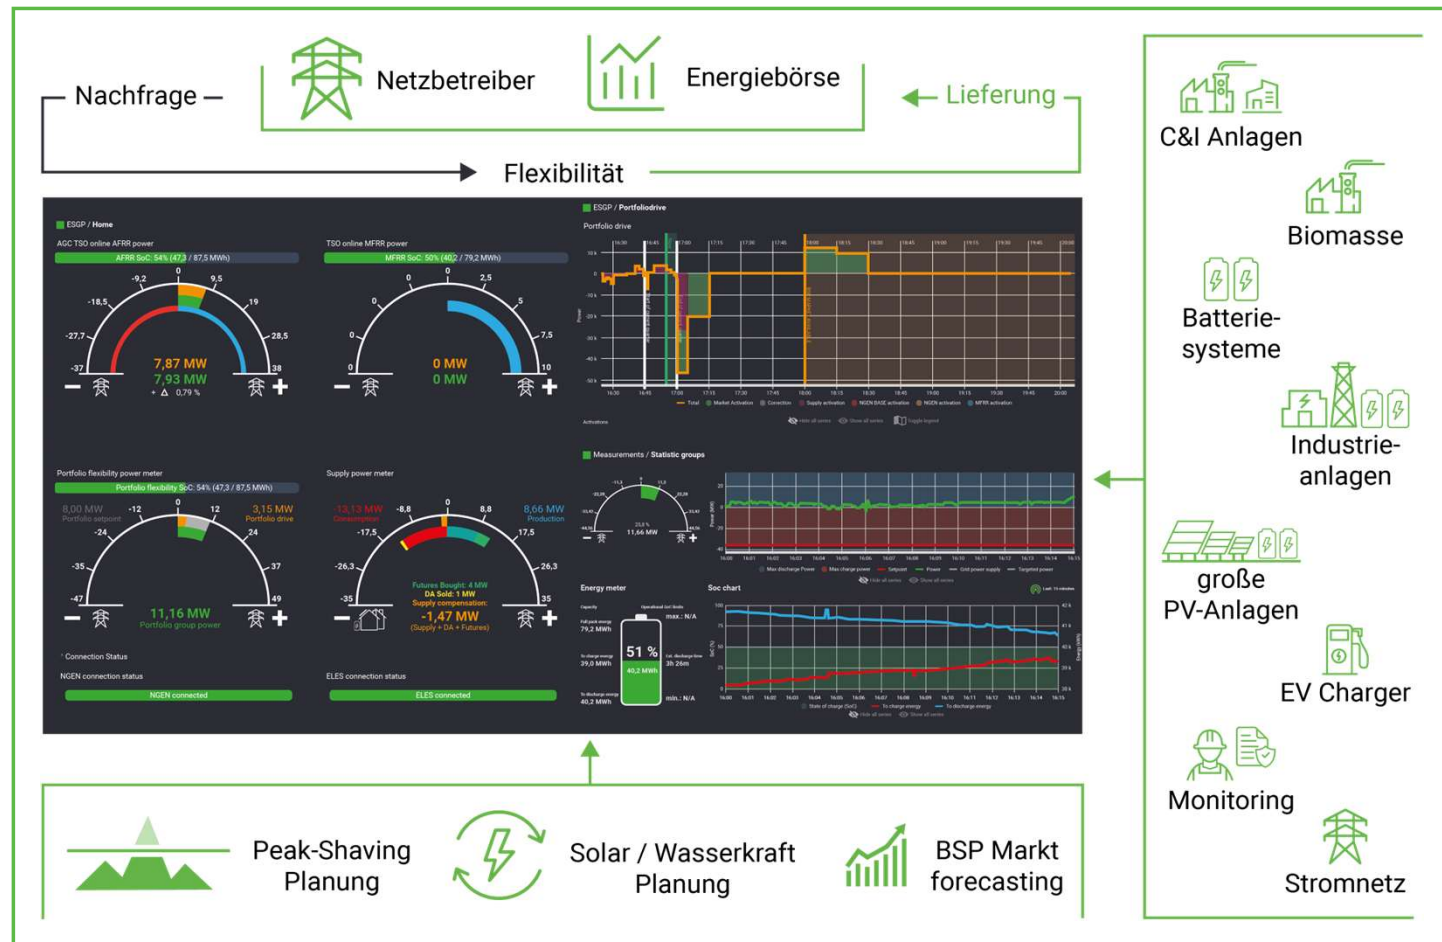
Nachfrage
Netzbetreiber
Energiebörse
Lieferung
Flexibilität

ESGP / Home
AGC TSO online AFRR power
AFRR SoC: 54% (47,3 / 87,5 MWh)
-9,2 0 9,5
-18,5 19
-27,7 28,5
-37 38
7,87 MW
7,93 MW
0,79 %

TSO online MFRR power
MFRR SoC: 50% (40,2 / 79,2 MWh)
0 2,5 5 7,5 10
0 MW
0 MW

Portfolio flexibility power meter
Portfolio flexibility SoC: 54% (47,3 / 87,5 MWh)
8,00 MW
Portfolio setpoint
3,15 MW
Portfolio drive
-12 0 12
-24 24
-35 37
-47 49
11,16 MW
Portfolio group power

Supply power meter
-13,13 MW
Consumption
8,66 MW
Production
-8,8 0 8,8
-17,5 17,5
-26,3 26,3
-35 35
Futures Bought: 4 MW
DA Sold: 1 MW
Supply compensation:
-1,47 MW
(Supply + DA + Futures)

Connection Status
NGEN connection status
NGEN connected
ELES connection status
ELES connected

ESGP / Portfoliodrive
Portfolio drive

Measurements / Statistic groups
11,66 MW

Energy meter
51 %
40,2 MWh
79,2 MWh
39,0 MWh
40,2 MWh
max.: N/A
3h 26m
min.: N/A

Soc chart

C&I Anlagen
Biomasse
Batterie-systeme
Industrie-anlagen
große PV-Anlagen
EV Charger
Monitoring
Stromnetz

Peak-Shaving Planung
Solar / Wasserkraft Planung
BSP Markt forecasting